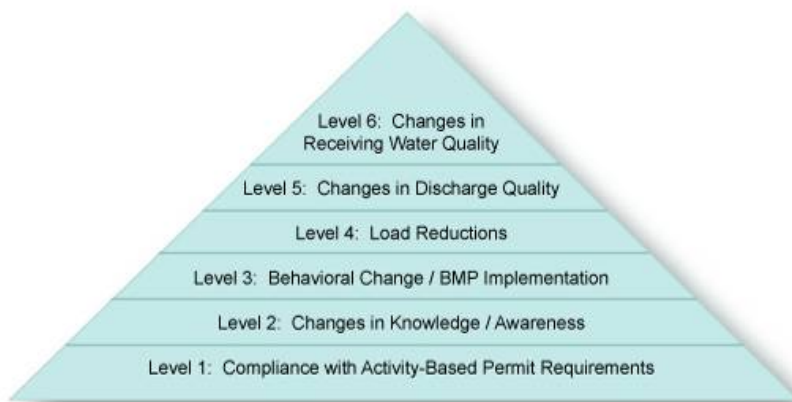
Level 6: Changes in Receiving Water Quality

Level 5: Changes in Discharge Quality

Level 4: Load Reductions

Level 3: Behavioral Change / BMP Implementation

Level 2: Changes in Knowledge / Awareness

Level 1: Compliance with Activity-Based Permit Requirements